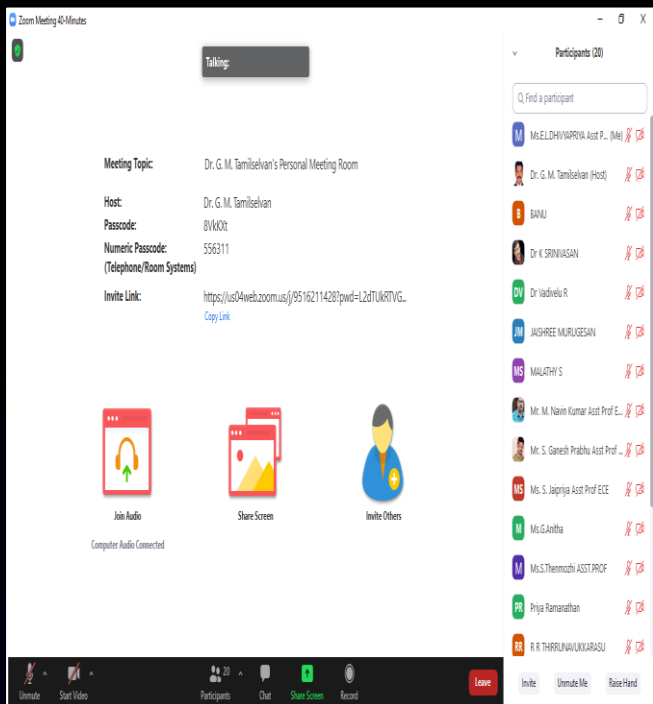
Zoom Meeting 40-Minutes

Talking:

Meeting Topic: Dr. G. M. Tamilselvan's Personal Meeting Room

Host: Dr. G. M. Tamilselvan
Passcode: 8VkKXt
Numeric Passcode: 556311
(Telephone/Room Systems)

Invite Link: https://us04web.zoom.us/j/9516211428?pwd=L2dTUkRTVG...
Copy Link

Join Audio
Computer Audio Connected

Share Screen

Invite Others

Participants (20)

Find a participant

M Ms.E.L.DHIVYAPRIYA Asst P... (Me)
Dr. G. M. Tamilselvan (Host)
B BANU
Dr K SRINIVASAN
DV Dr Vadivelu R
JM JAISHREE MURUGESAN
MS MALATHY S
Mr. M. Navin Kumar Asst Prof E...
Mr. S. Ganesh Prabhu Asst Prof ...
MS Ms. S. Jaipriya Asst Prof ECE
M Ms.G.Anitha
M Ms.S.Thenmozhi ASST.PROF
PR Priya Ramanathan
RR R R THIRRUNAVUKKARASU

Invite Unmute Me Raise Hand

Unmute Start Video Participants 20 Chat Share Screen Record Leave